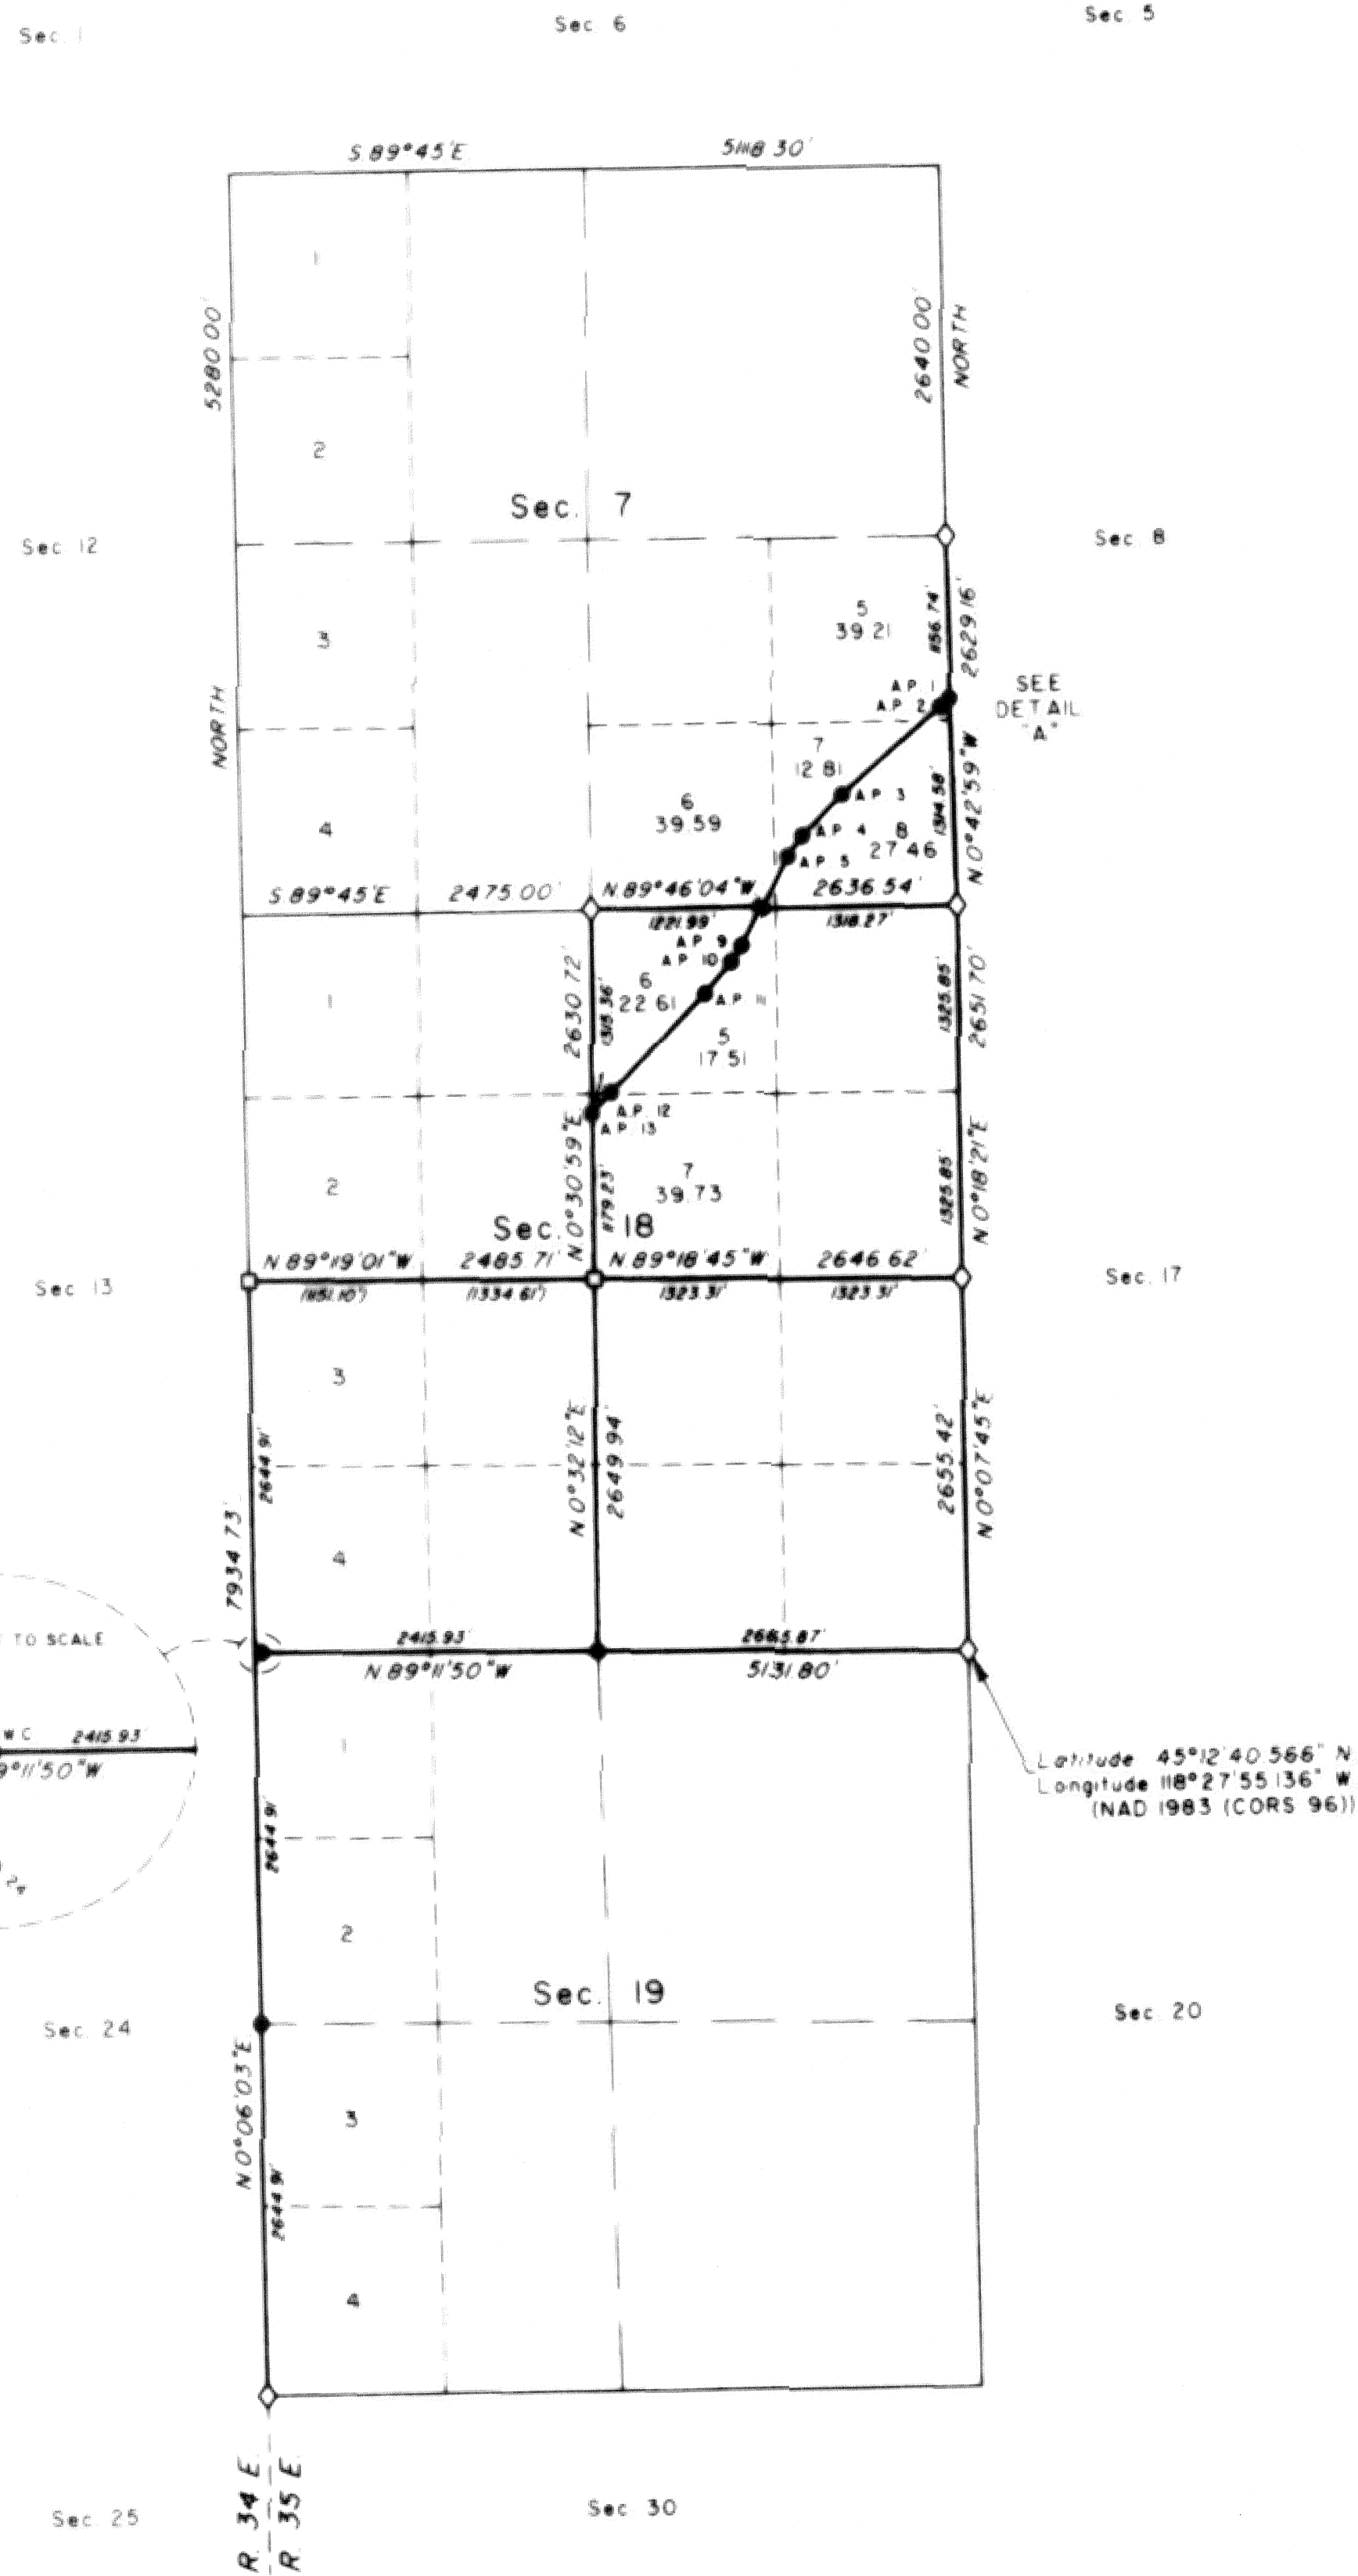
Sec. 1
Sec. 6
Sec. 5

S.89°45'E
5118.30'

5280.00'
2640.00'
NORTH

1
2
Sec. 7
Sec. 12
Sec. 8

3
5
39.21
856.74'
2629.16'
A.P. 1
A.P. 2
SEE DETAIL "A"

NORTH
7
12.81
N.0°42'59"W
1314.58'
A.P. 3
A.P. 4
A.P. 5
6
39.59
4
8
27.46

S.89°45'E
2475.00'
N.89°46'04"W
2636.54'
1221.99'
1318.27'
A.P. 9
A.P. 10
6
22.61
A.P. 11
1
2630.72'
1313.36'
2651.70'
1325.85'
5
17.51
A.P. 12
A.P. 13
N.0°30'59"E
N.0°18'21"E
1325.85'
2
7
39.73
1179.23'
Sec. 18

N.89°19'01"W
2485.71'
N.89°18'45"W
2646.62'
(1151.10')
(1334.61')
1323.31'
1323.31'
Sec. 13
Sec. 17

3
2644.91'
N.0°32'12"E
2649.94'
2655.42'
N.0°07'45"E
7934.73'
4

TO SCALE
2415.93'
2665.87'
N.89°11'50"W
5131.80'
W.C.
2415.93
9°11'50"W

1
Latitude 45°12'40.566" N
Longitude 118°27'55.136" W
(NAD 1983 (CORS 96))

2644.91'
2
Sec. 19
Sec. 24
Sec. 20

N.0°06'03"E
3
2644.91'
4

R. 34 E.
R. 35 E.
Sec. 25
Sec. 30